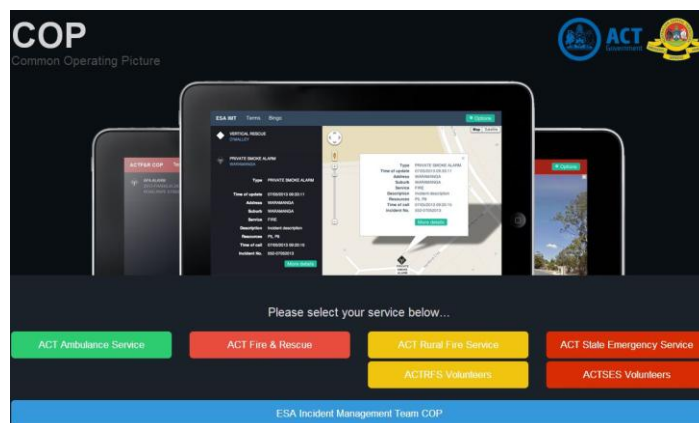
COP
Common Operating Picture

ACT Government

ESA IMT Terms Bings

Options

VERTICAL RESCUE

PRIVATE SMOKE ALARM
WARRAMANGA

Type PRIVATE SMOKE ALARM
Time of update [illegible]
Address WARRAMANGA
Suburb WARRAMANGA
Service FIRE
Description Incident description
Resources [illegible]
Time of call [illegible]
Incident No. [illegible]

More details

ACTF&R COP

Please select your service below...

ACT Ambulance Service
ACT Fire & Rescue
ACT Rural Fire Service
ACT State Emergency Service
ACTRFS Volunteers
ACTSES Volunteers
ESA Incident Management Team COP